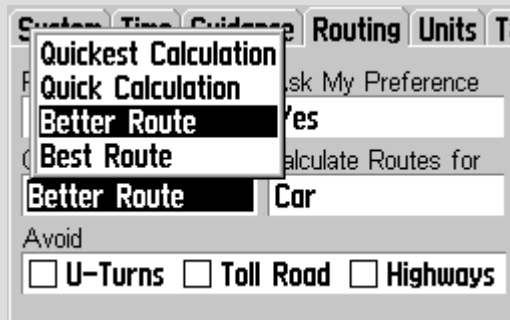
System Time Guidance Routing Units T

Quickest Calculation
Quick Calculation
Better Route
Best Route

F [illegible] sk My Preference
Yes

C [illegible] alculate Routes for
Better Route
Car

Avoid
U-Turns Toll Road Highways